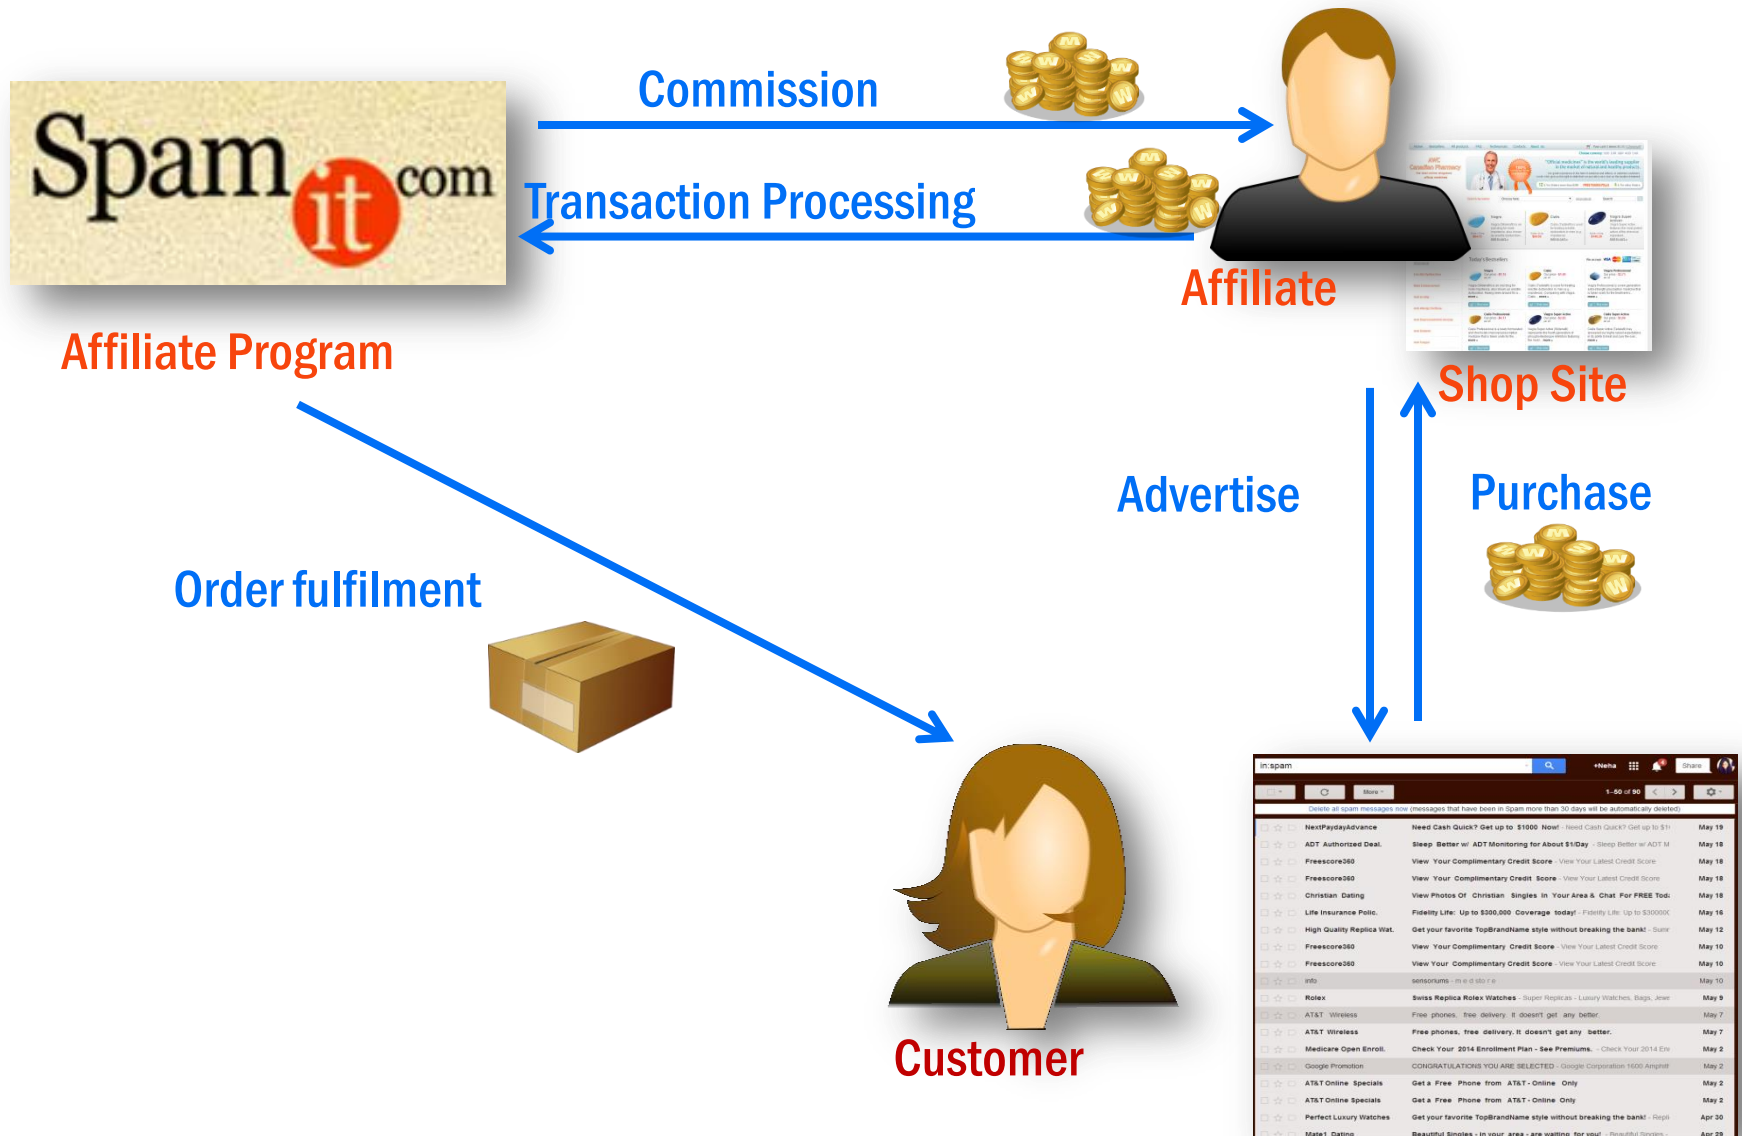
Spam it com

Commission

Transaction Processing

Affiliate

Affiliate Program

Shop Site

Advertise

Purchase

Order fulfilment

Customer

in:spam

+Neha

Share

More

1–50 of 90

Delete all spam messages now (messages that have been in Spam more than 30 days will be automatically deleted)

| | | |
|---|---|---|
| NextPaydayAdvance | Need Cash Quick? Get up to $1000 Now! - Need Cash Quick? Get up to $1 | May 19 |
| ADT Authorized Deal. | Sleep Better w/ ADT Monitoring for About $1/Day - Sleep Better w/ ADT M | May 18 |
| Freescore360 | View Your Complimentary Credit Score - View Your Latest Credit Score | May 18 |
| Freescore360 | View Your Complimentary Credit Score - View Your Latest Credit Score | May 18 |
| Christian Dating | View Photos Of Christian Singles In Your Area & Chat For FREE Tod | May 18 |
| Life Insurance Polic. | Fidelity Life: Up to $300,000 Coverage today! - Fidelity Life: Up to $30000 | May 16 |
| High Quality Replica Wat. | Get your favorite TopBrandName style without breaking the bank! - Sure | May 12 |
| Freescore360 | View Your Complimentary Credit Score - View Your Latest Credit Score | May 10 |
| Freescore360 | View Your Complimentary Credit Score - View Your Latest Credit Score | May 10 |
| info | sensoriums - m e d sto r e | May 10 |
| Rolex | Swiss Replica Rolex Watches - Super Replicas - Luxury Watches, Bags, Jewe | May 9 |
| AT&T Wireless | Free phones, free delivery. It doesn't get any better. | May 7 |
| AT&T Wireless | Free phones, free delivery. It doesn't get any better. | May 7 |
| Medicare Open Enroll. | Check Your 2014 Enrollment Plan - See Premiums. - Check Your 2014 En | May 2 |
| Google Promotion | CONGRATULATIONS YOU ARE SELECTED - Google Corporation 1600 Amphit | May 2 |
| AT&T Online Specials | Get a Free Phone from AT&T - Online Only | May 2 |
| AT&T Online Specials | Get a Free Phone from AT&T - Online Only | May 2 |
| Perfect Luxury Watches | Get your favorite TopBrandName style without breaking the bank! - Repl | Apr 30 |
| Mate1 Dating | Beautiful Singles - in your area - are waiting for you! - Beautiful Singles | Apr 29 |